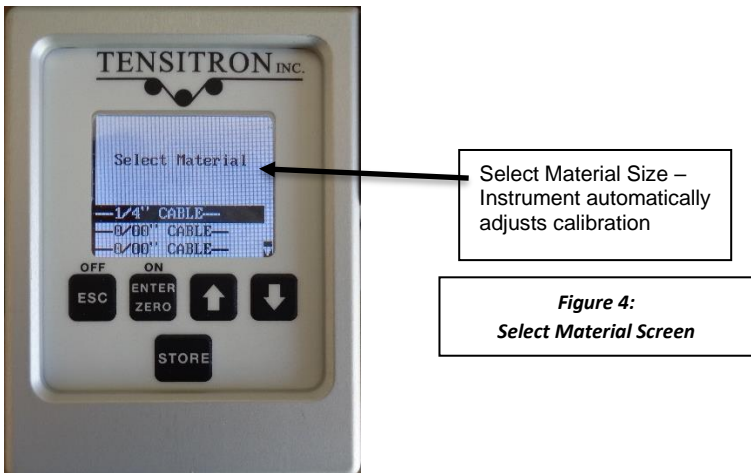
TENSITRON INC.

Select Material

—1/4" CABLE—
—0/00" CABLE—
—0/00" CABLE—

OFF
ESC

ON
ENTER
ZERO

STORE

Select Material Size – Instrument automatically adjusts calibration

*Figure 4:*
*Select Material Screen*